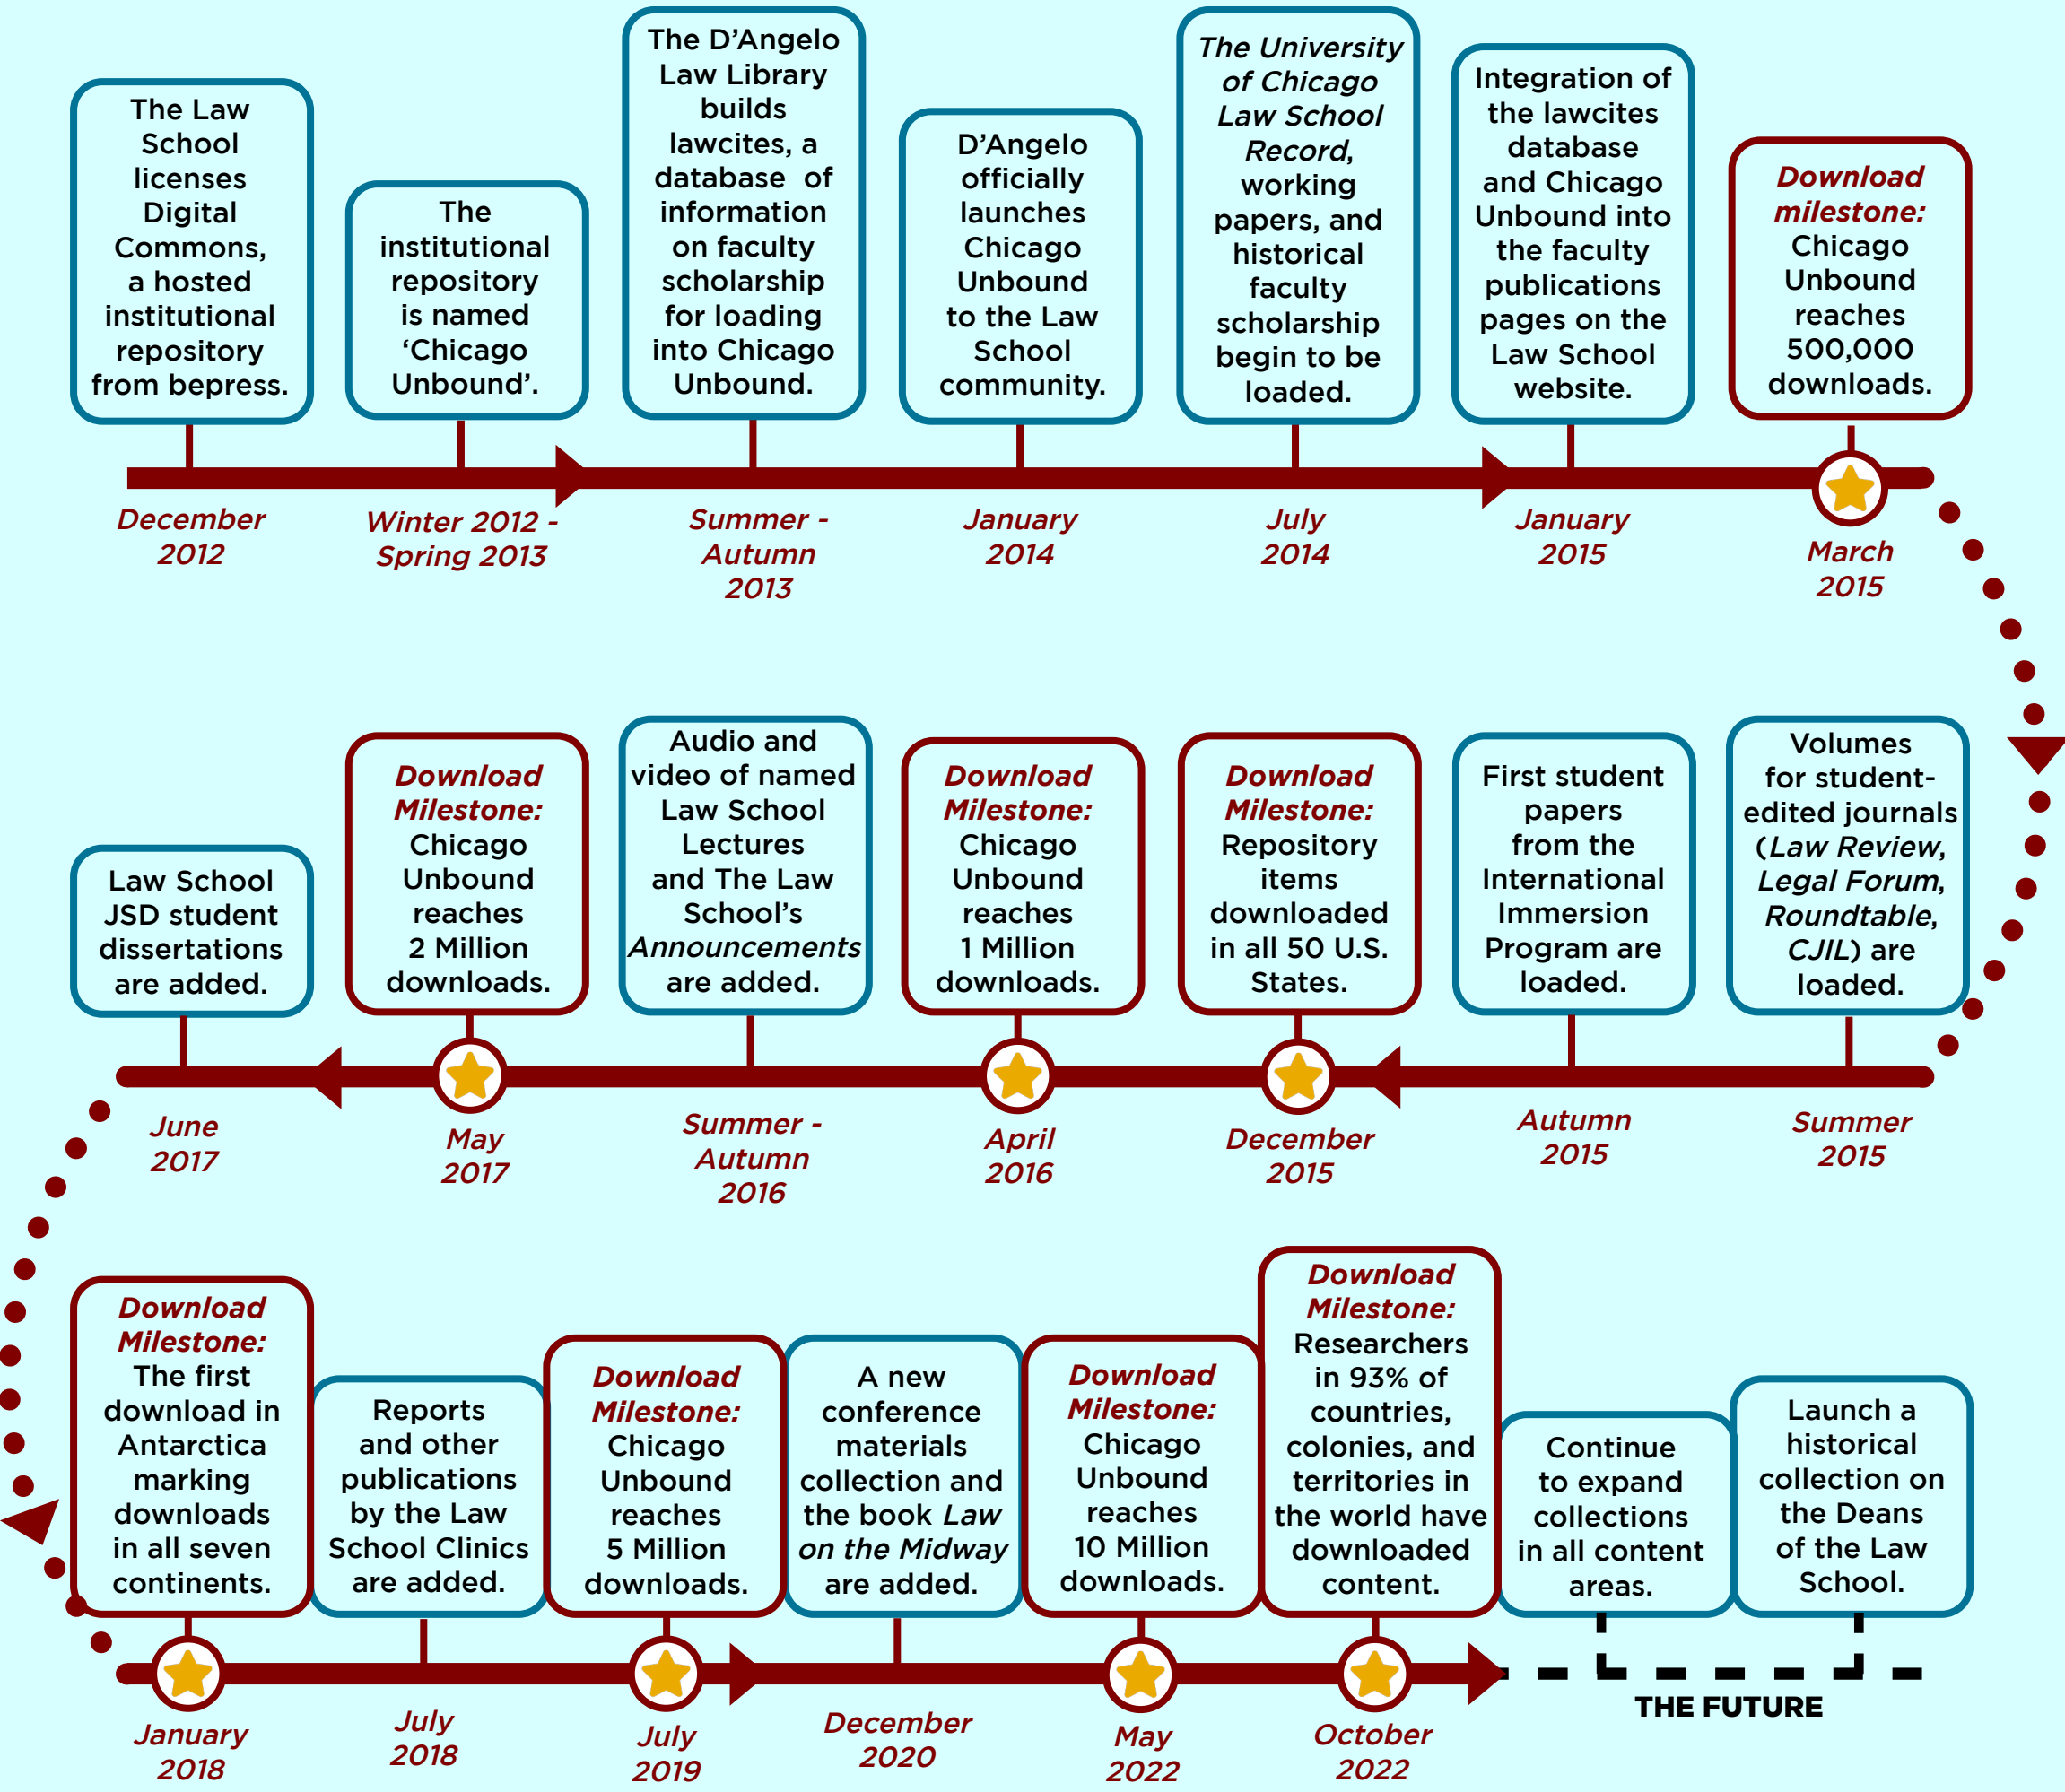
The Law School licenses Digital Commons, a hosted institutional repository from bepress.

December 2012

The institutional repository is named 'Chicago Unbound'.

Winter 2012 - Spring 2013

The D'Angelo Law Library builds lawcites, a database of information on faculty scholarship for loading into Chicago Unbound.

Summer - Autumn 2013

D'Angelo officially launches Chicago Unbound to the Law School community.

January 2014

*The University of Chicago Law School Record*, working papers, and historical faculty scholarship begin to be loaded.

July 2014

Integration of the lawcites database and Chicago Unbound into the faculty publications pages on the Law School website.

January 2015

*Download milestone:* Chicago Unbound reaches 500,000 downloads.

March 2015

Volumes for student-edited journals (*Law Review*, *Legal Forum*, *Roundtable*, *CJIL*) are loaded.

Summer 2015

First student papers from the International Immersion Program are loaded.

Autumn 2015

*Download Milestone:* Repository items downloaded in all 50 U.S. States.

December 2015

*Download Milestone:* Chicago Unbound reaches 1 Million downloads.

April 2016

Audio and video of named Law School Lectures and The Law School's *Announcements* are added.

Summer - Autumn 2016

*Download Milestone:* Chicago Unbound reaches 2 Million downloads.

May 2017

Law School JSD student dissertations are added.

June 2017

*Download Milestone:* The first download in Antarctica marking downloads in all seven continents.

January 2018

Reports and other publications by the Law School Clinics are added.

July 2018

*Download Milestone:* Chicago Unbound reaches 5 Million downloads.

July 2019

A new conference materials collection and the book *Law on the Midway* are added.

December 2020

*Download Milestone:* Chicago Unbound reaches 10 Million downloads.

May 2022

*Download Milestone:* Researchers in 93% of countries, colonies, and territories in the world have downloaded content.

October 2022

Continue to expand collections in all content areas.

Launch a historical collection on the Deans of the Law School.

THE FUTURE